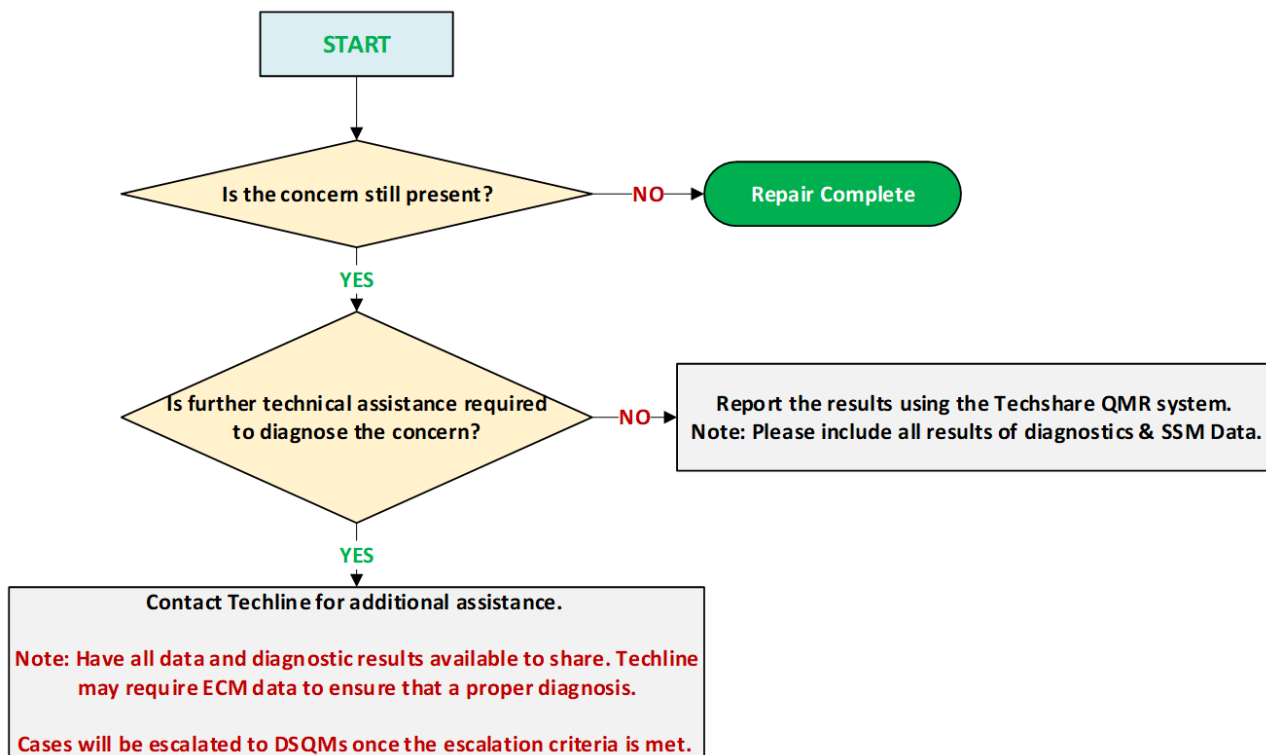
START

Is the concern still present?

NO

Repair Complete

YES

Is further technical assistance required to diagnose the concern?

NO

Report the results using the Techshare QMR system.
Note: Please include all results of diagnostics & SSM Data.

YES

Contact Techline for additional assistance.

Note: Have all data and diagnostic results available to share. Techline may require ECM data to ensure that a proper diagnosis.

Cases will be escalated to DSQMs once the escalation criteria is met.